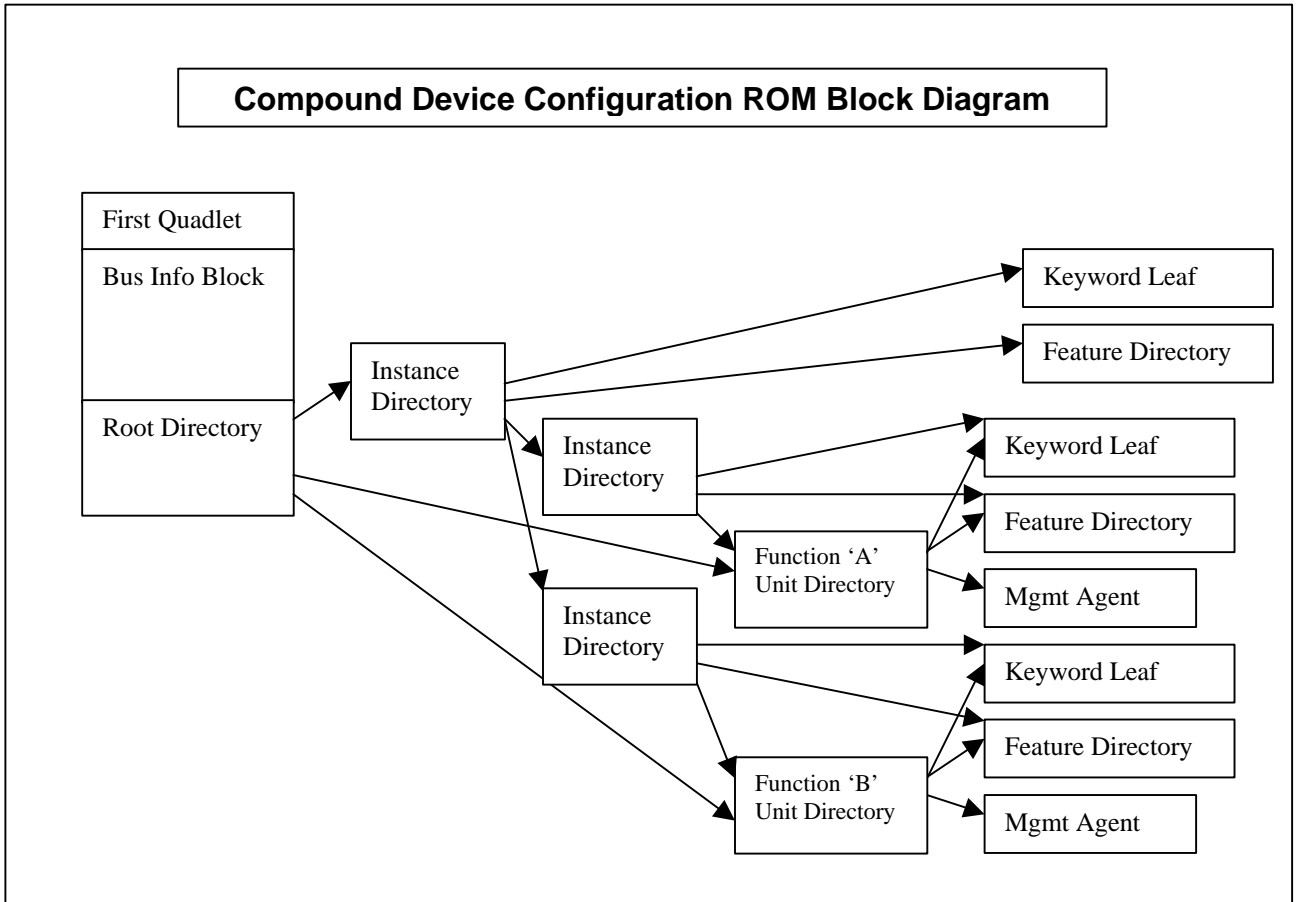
Compound Device Configuration ROM Block Diagram

First Quadlet

Bus Info Block

Root Directory

Instance Directory

Keyword Leaf

Feature Directory

Instance Directory

Keyword Leaf

Feature Directory

Function 'A' Unit Directory

Mgmt Agent

Instance Directory

Keyword Leaf

Feature Directory

Function 'B' Unit Directory

Mgmt Agent